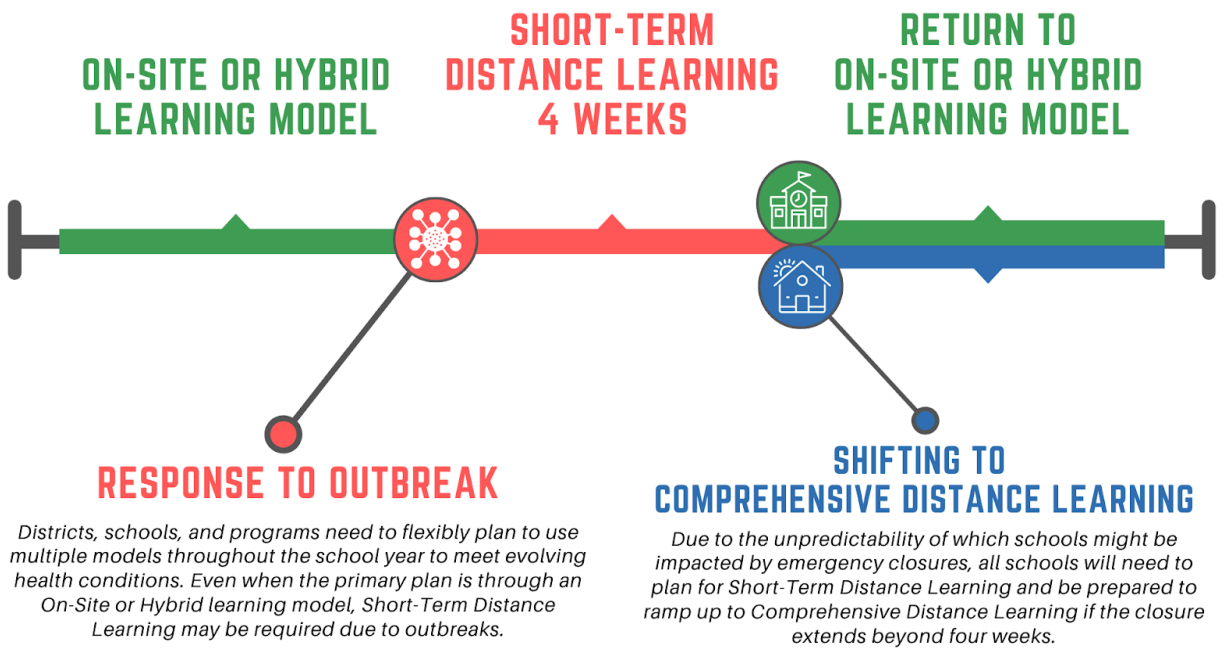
ON-SITE OR HYBRID LEARNING MODEL

SHORT-TERM DISTANCE LEARNING 4 WEEKS

RETURN TO ON-SITE OR HYBRID LEARNING MODEL

RESPONSE TO OUTBREAK

Districts, schools, and programs need to flexibly plan to use multiple models throughout the school year to meet evolving health conditions. Even when the primary plan is through an On-Site or Hybrid learning model, Short-Term Distance Learning may be required due to outbreaks.

SHIFTING TO COMPREHENSIVE DISTANCE LEARNING

Due to the unpredictability of which schools might be impacted by emergency closures, all schools will need to plan for Short-Term Distance Learning and be prepared to ramp up to Comprehensive Distance Learning if the closure extends beyond four weeks.